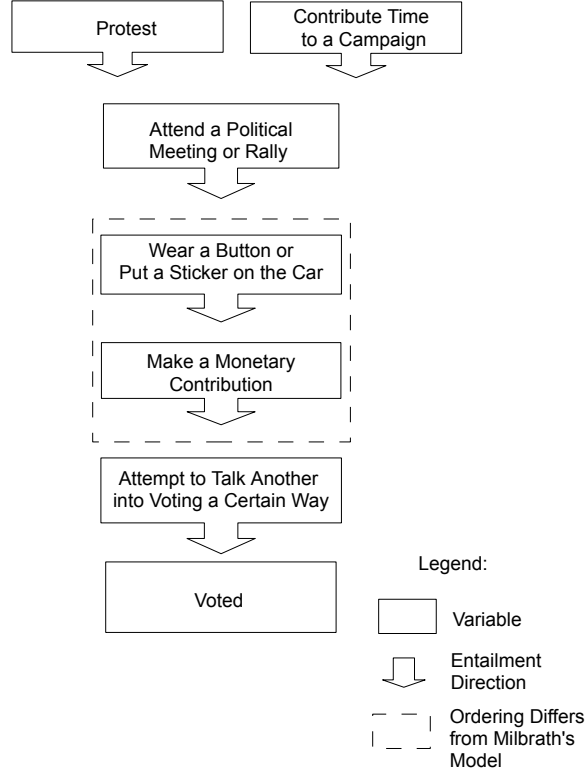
Protest

Contribute Time to a Campaign

Attend a Political Meeting or Rally

Wear a Button or Put a Sticker on the Car

Make a Monetary Contribution

Attempt to Talk Another into Voting a Certain Way

Voted

Legend:

Variable

Entailment Direction

Ordering Differs from Milbrath's Model